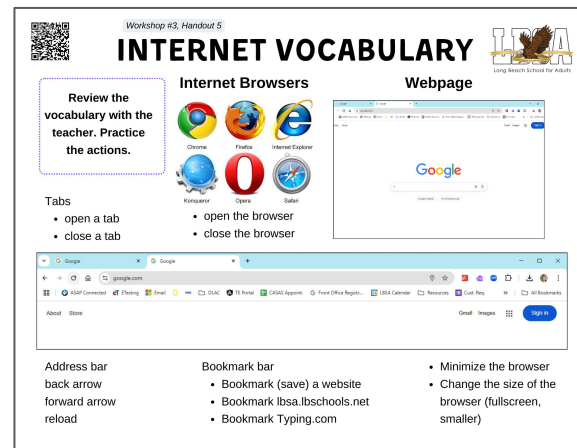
Workshop #3, Handout 5

INTERNET VOCABULARY

LBSA
Long Beach School for Adults

Review the vocabulary with the teacher. Practice the actions.

Internet Browsers

Chrome
Firefox
Internet Explorer
Konqueror
Opera
Safari

- open the browser
- close the browser

Webpage

Google

Tabs
- open a tab
- close a tab

Google
Google
google.com
ASAP Connected
Testing
Email
DLAC
TE Portal
CASAS Appoint.
Front Office Regist...
LBSA Calendar
Resources
Cust. Req
All Bookmarks
About
Store
Gmail
Images
Sign in

Address bar
back arrow
forward arrow
reload

Bookmark bar
- Bookmark (save) a website
- Bookmark lbsa.lbschools.net
- Bookmark Typing.com

- Minimize the browser
- Change the size of the browser (fullscreen, smaller)